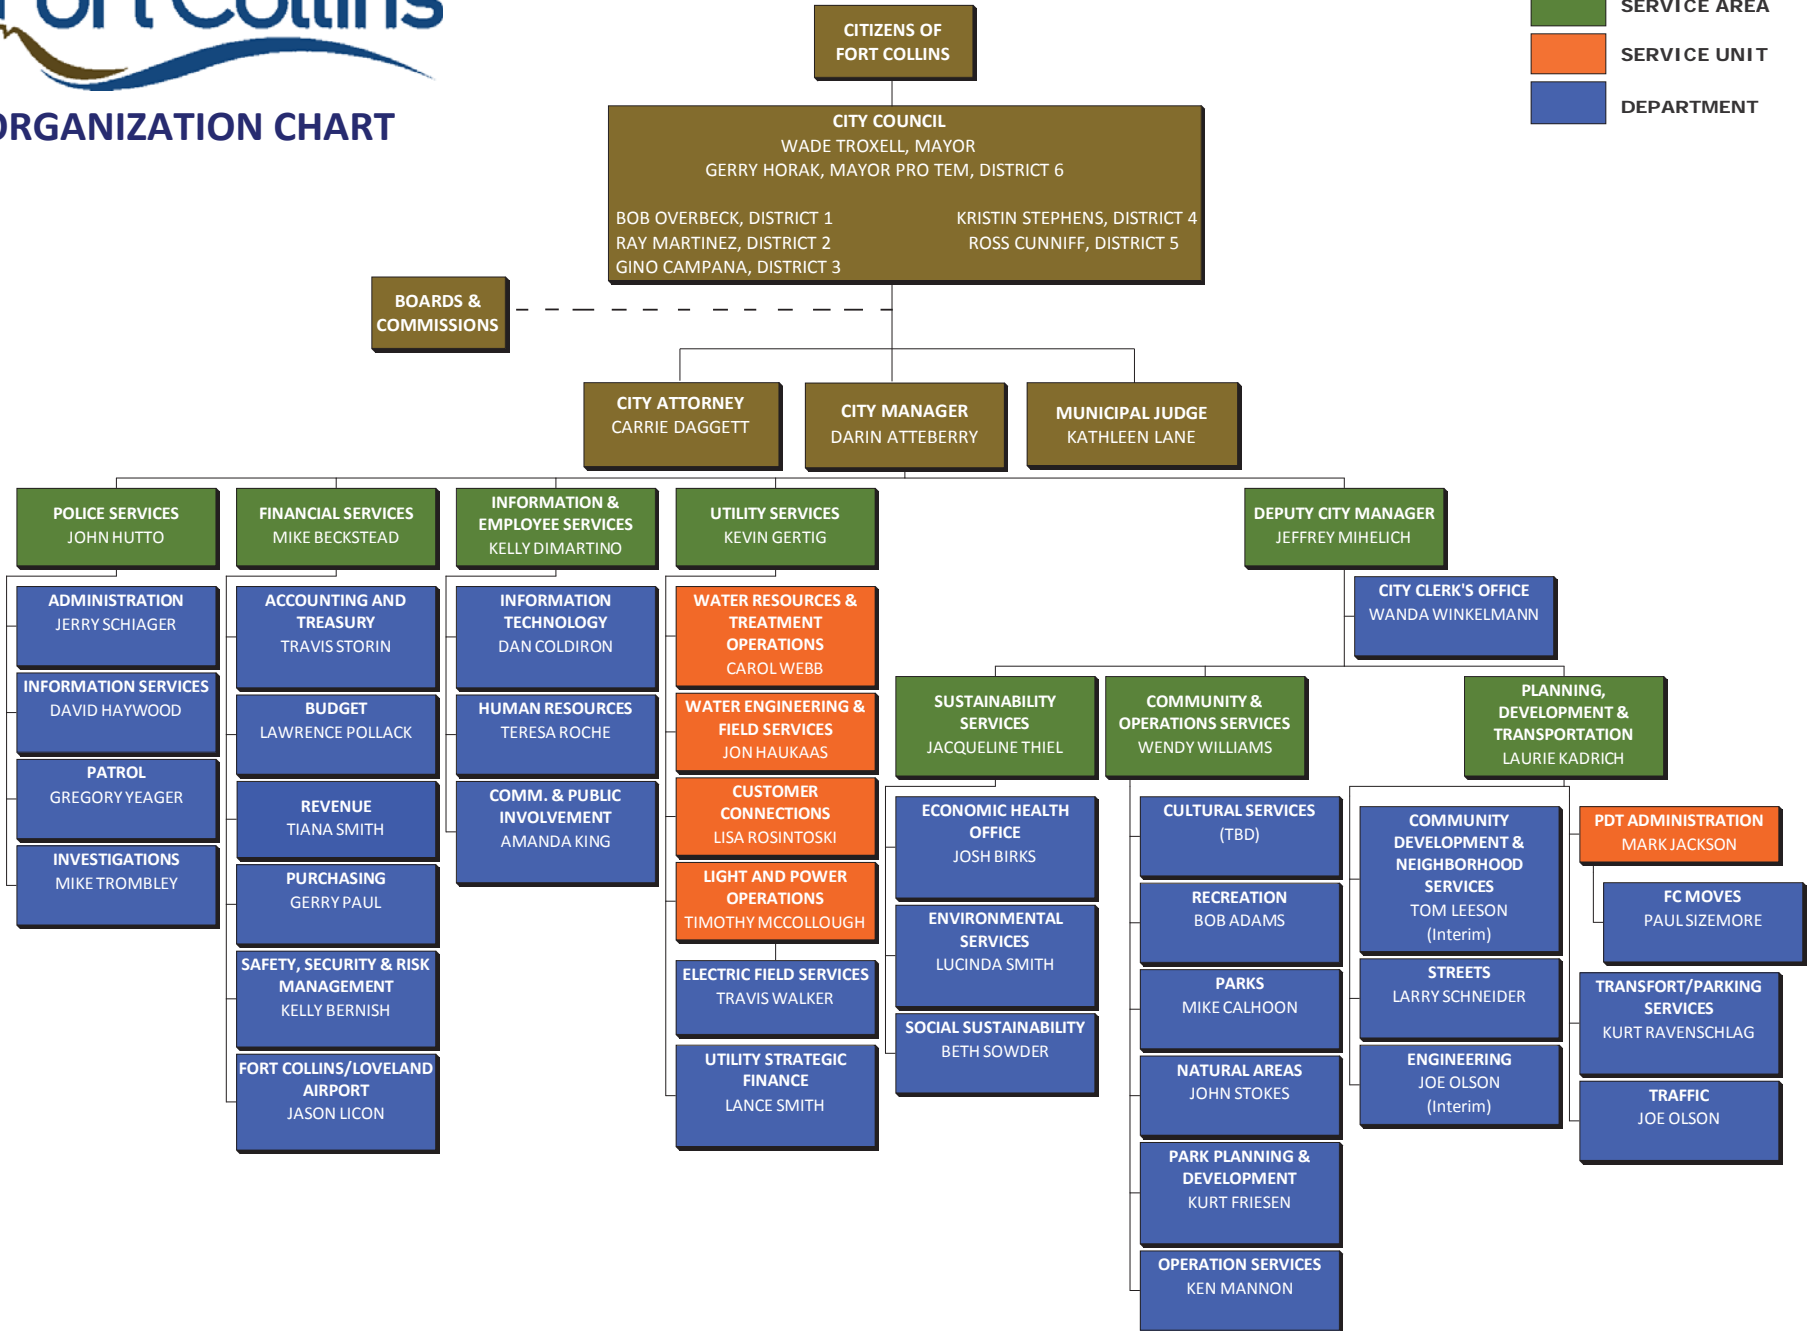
ORGANIZATION CHART

SERVICE AREA
SERVICE UNIT
DEPARTMENT

CITIZENS OF FORT COLLINS

CITY COUNCIL
WADE TROXELL, MAYOR
GERRY HORAK, MAYOR PRO TEM, DISTRICT 6
BOB OVERBECK, DISTRICT 1
RAY MARTINEZ, DISTRICT 2
GINO CAMPANA, DISTRICT 3
KRISTIN STEPHENS, DISTRICT 4
ROSS CUNNIFF, DISTRICT 5

BOARDS & COMMISSIONS

CITY ATTORNEY
CARRIE DAGGETT

CITY MANAGER
DARIN ATTEBERRY

MUNICIPAL JUDGE
KATHLEEN LANE

POLICE SERVICES
JOHN HUTTO

ADMINISTRATION
JERRY SCHIAGER

INFORMATION SERVICES
DAVID HAYWOOD

PATROL
GREGORY YEAGER

INVESTIGATIONS
MIKE TROMBLEY

FINANCIAL SERVICES
MIKE BECKSTEAD

ACCOUNTING AND TREASURY
TRAVIS STORIN

BUDGET
LAWRENCE POLLACK

REVENUE
TIANA SMITH

PURCHASING
GERRY PAUL

SAFETY, SECURITY & RISK MANAGEMENT
KELLY BERNISH

FORT COLLINS/LOVELAND AIRPORT
JASON LICON

INFORMATION & EMPLOYEE SERVICES
KELLY DIMARTINO

INFORMATION TECHNOLOGY
DAN COLDIRON

HUMAN RESOURCES
TERESA ROCHE

COMM. & PUBLIC INVOLVEMENT
AMANDA KING

UTILITY SERVICES
KEVIN GERTIG

WATER RESOURCES & TREATMENT OPERATIONS
CAROL WEBB

WATER ENGINEERING & FIELD SERVICES
JON HAUKAAS

CUSTOMER CONNECTIONS
LISA ROSINTOSKI

LIGHT AND POWER OPERATIONS
TIMOTHY MCCOLLOUGH

ELECTRIC FIELD SERVICES
TRAVIS WALKER

UTILITY STRATEGIC FINANCE
LANCE SMITH

DEPUTY CITY MANAGER
JEFFREY MIHELICH

CITY CLERK'S OFFICE
WANDA WINKELMANN

SUSTAINABILITY SERVICES
JACQUELINE THIEL

ECONOMIC HEALTH OFFICE
JOSH BIRKS

ENVIRONMENTAL SERVICES
LUCINDA SMITH

SOCIAL SUSTAINABILITY
BETH SOWDER

COMMUNITY & OPERATIONS SERVICES
WENDY WILLIAMS

CULTURAL SERVICES
(TBD)

RECREATION
BOB ADAMS

PARKS
MIKE CALHOON

NATURAL AREAS
JOHN STOKES

PARK PLANNING & DEVELOPMENT
KURT FRIESEN

OPERATION SERVICES
KEN MANNON

PLANNING, DEVELOPMENT & TRANSPORTATION
LAURIE KADRICH

COMMUNITY DEVELOPMENT & NEIGHBORHOOD SERVICES
TOM LEESON
(Interim)

STREETS
LARRY SCHNEIDER

ENGINEERING
JOE OLSON
(Interim)

PDT ADMINISTRATION
MARK JACKSON

FC MOVES
PAUL SIZEMORE

TRANSFORT/PARKING SERVICES
KURT RAVENSCHLAG

TRAFFIC
JOE OLSON